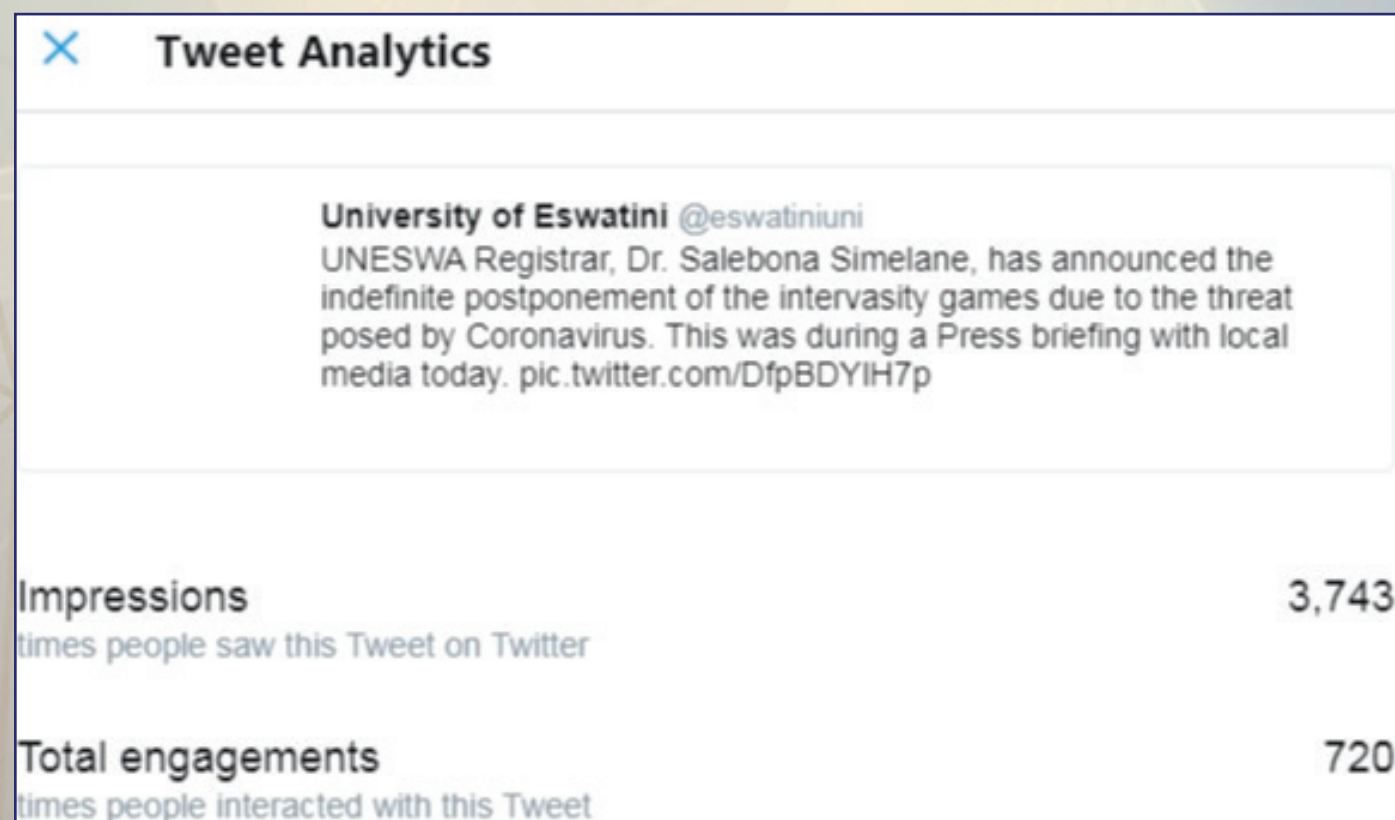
×

Tweet Analytics

University of Eswatini @eswatiniuni
UNESWA Registrar, Dr. Salebona Simelane, has announced the indefinite postponement of the intervasity games due to the threat posed by Coronavirus. This was during a Press briefing with local media today. pic.twitter.com/DfpBDYIH7p

Impressions
times people saw this Tweet on Twitter
3,743

Total engagements
times people interacted with this Tweet
720